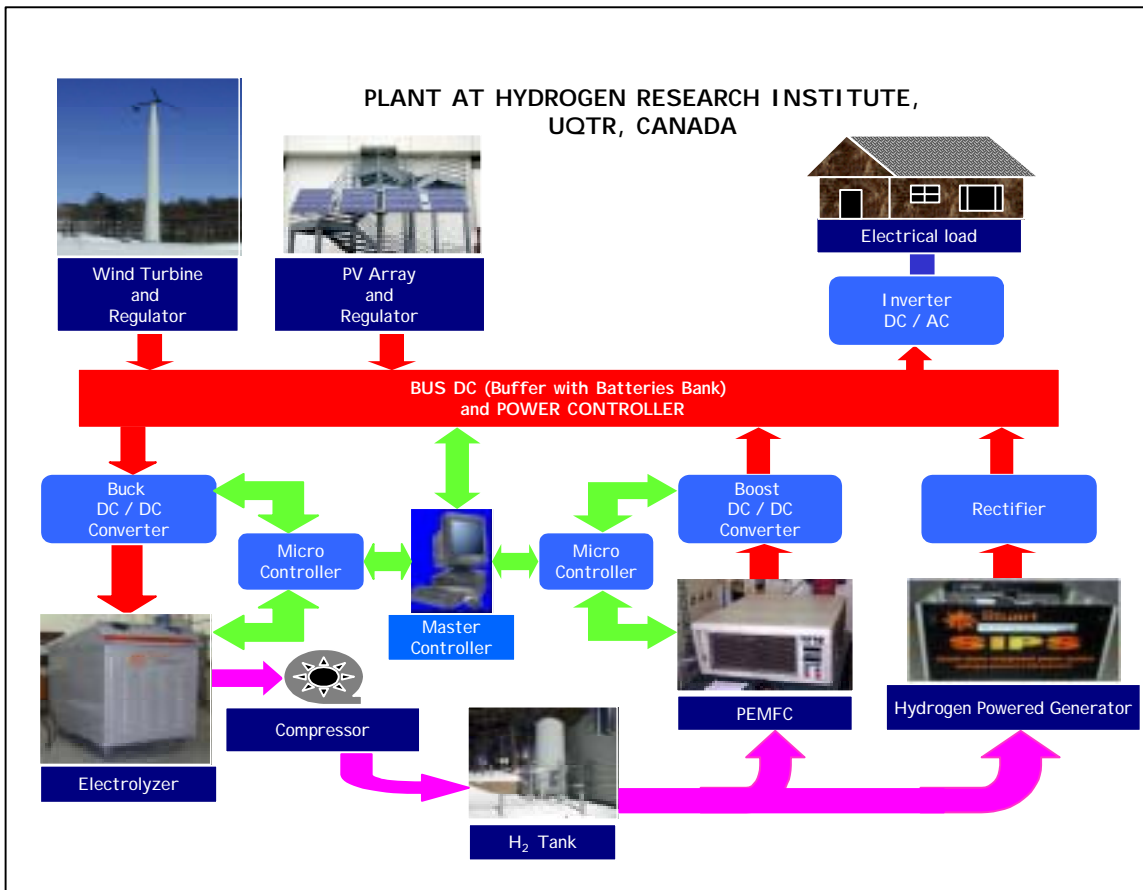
PLANT AT HYDROGEN RESEARCH INSTITUTE, UQTR, CANADA

Wind Turbine and Regulator

PV Array and Regulator

Electrical load

Inverter DC / AC

BUS DC (Buffer with Batteries Bank) and POWER CONTROLLER

Buck DC / DC Converter

Micro Controller

Master Controller

Micro Controller

Boost DC / DC Converter

Rectifier

Electrolyzer

Compressor

$H_2$ Tank

PEMFC

Hydrogen Powered Generator